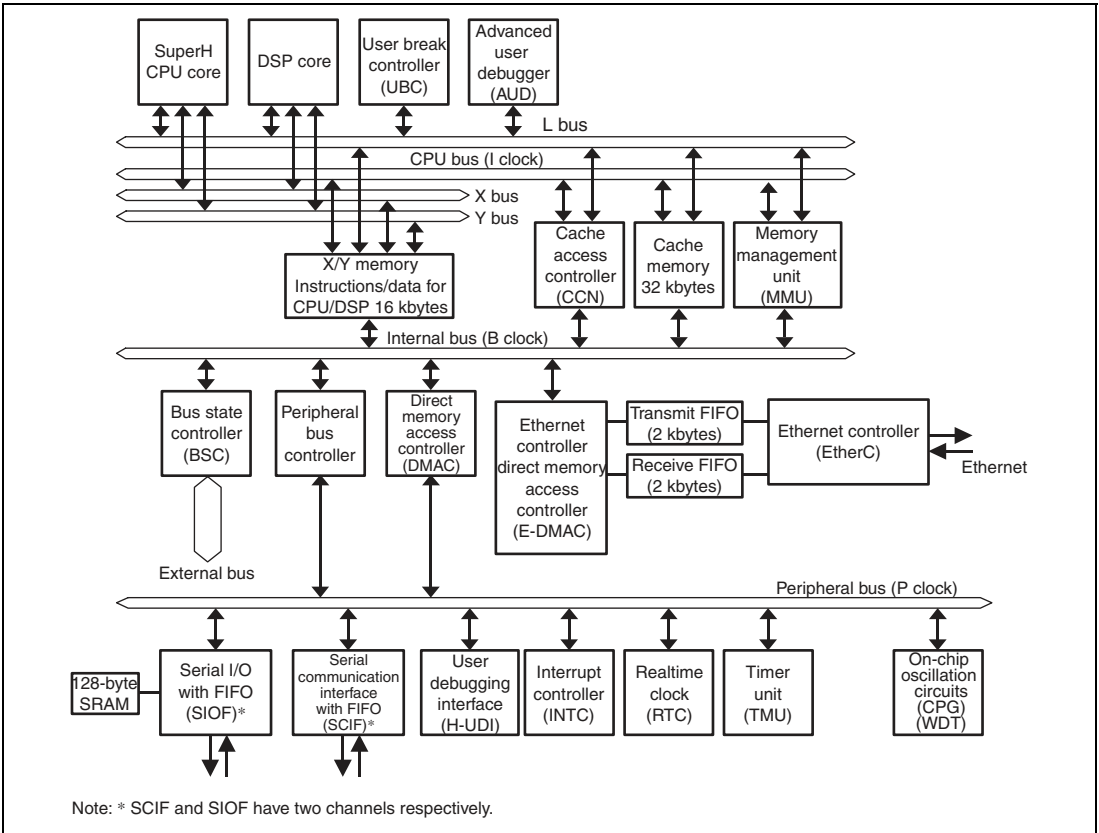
SuperH CPU core

DSP core

User break controller (UBC)

Advanced user debugger (AUD)

L bus

CPU bus (I clock)

X bus

Y bus

X/Y memory Instructions/data for CPU/DSP 16 kbytes

Cache access controller (CCN)

Cache memory 32 kbytes

Memory management unit (MMU)

Internal bus (B clock)

Bus state controller (BSC)

Peripheral bus controller

Direct memory access controller (DMAC)

Ethernet controller direct memory access controller (E-DMAC)

Transmit FIFO (2 kbytes)

Receive FIFO (2 kbytes)

Ethernet controller (EtherC)

Ethernet

External bus

Peripheral bus (P clock)

128-byte SRAM

Serial I/O with FIFO (SIOF)*

Serial communication interface with FIFO (SCIF)*

User debugging interface (H-UDI)

Interrupt controller (INTC)

Realtime clock (RTC)

Timer unit (TMU)

On-chip oscillation circuits (CPG) (WDT)

Note: * SCIF and SIOF have two channels respectively.